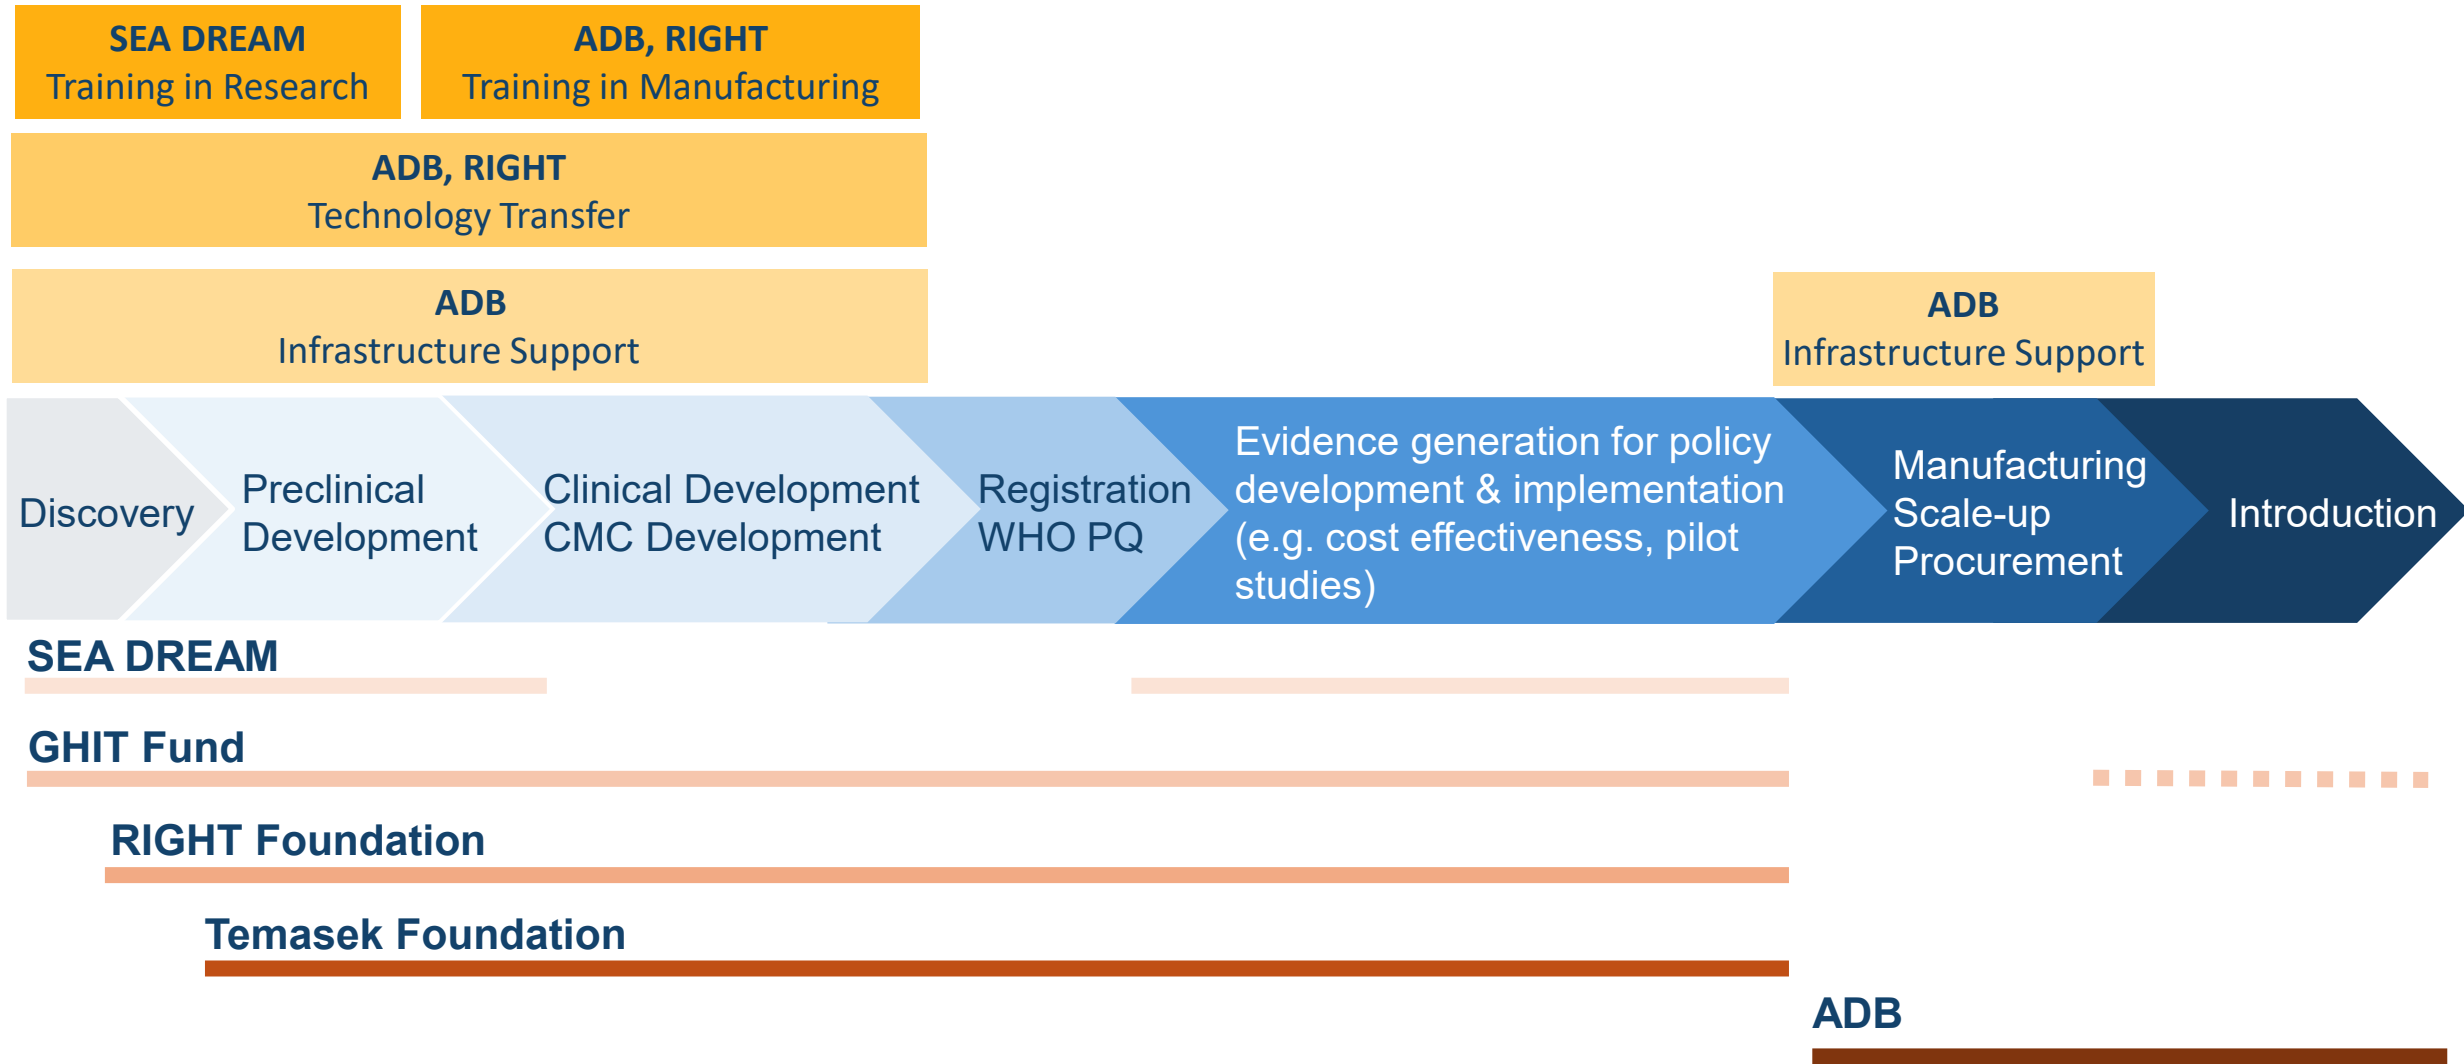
SEA DREAM
Training in Research

ADB, RIGHT
Training in Manufacturing

ADB, RIGHT
Technology Transfer

ADB
Infrastructure Support

ADB
Infrastructure Support

Discovery

Preclinical Development

Clinical Development
CMC Development

Registration
WHO PQ

Evidence generation for policy development & implementation (e.g. cost effectiveness, pilot studies)

Manufacturing
Scale-up
Procurement

Introduction

SEA DREAM

GHIT Fund

RIGHT Foundation

Temasek Foundation

ADB